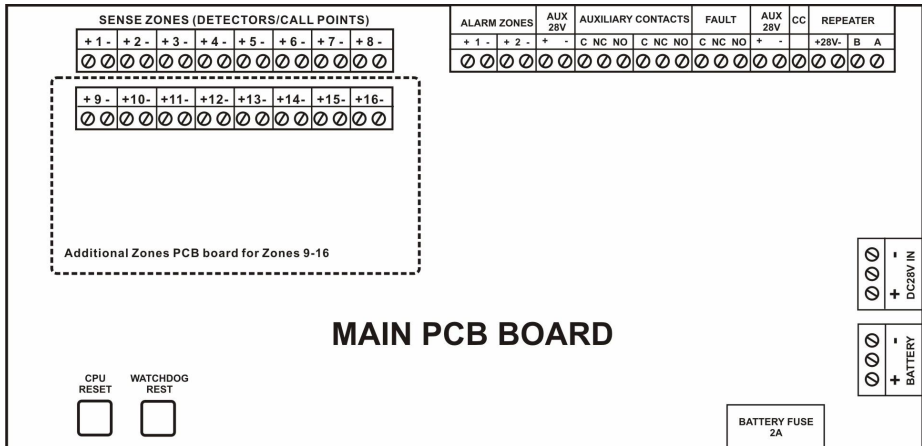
SENSE ZONES (DETECTORS/CALL POINTS)

| + 1 - | + 2 - | + 3 - | + 4 - | + 5 - | + 6 - | + 7 - | + 8 - |
|---|---|---|---|---|---|---|---|

| + 9 - | +10- | +11- | +12- | +13- | +14- | +15- | +16- |
|---|---|---|---|---|---|---|---|

Additional Zones PCB board for Zones 9-16

| ALARM ZONES | | AUX 28V | | AUXILIARY CONTACTS | | | | | | FAULT | | | AUX 28V | | CC | REPEATER | | |
|---|---|---|---|---|---|---|---|---|---|---|---|---|---|---|---|---|---|---|
| + 1 - | + 2 - | + | - | C | NC | NO | C | NC | NO | C | NC | NO | + | - | | +28V- | B | A |

- + DC28V IN

- + BATTERY

MAIN PCB BOARD

CPU RESET

WATCHDOG REST

BATTERY FUSE 2A